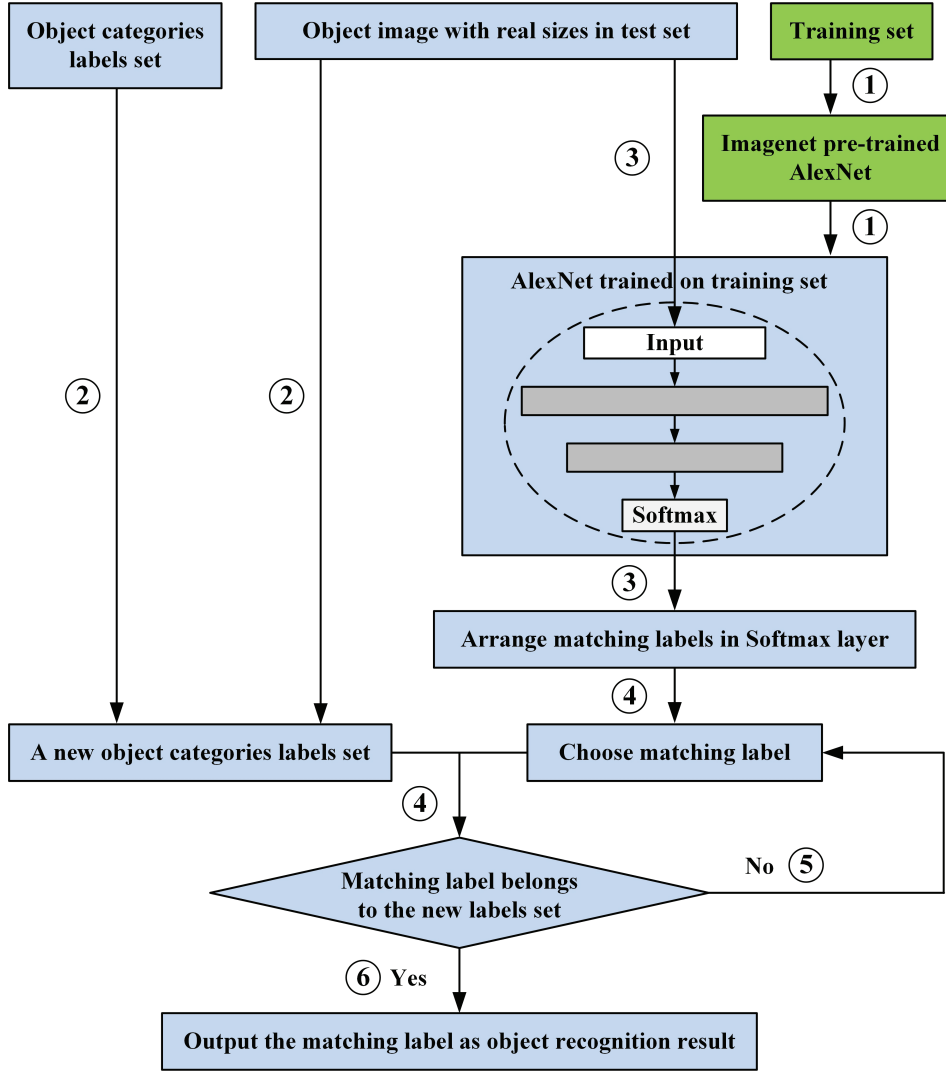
Object categories labels set

Object image with real sizes in test set

Training set

1

Imagenet pre-trained AlexNet

1

3

AlexNet trained on training set

Input

Softmax

2

2

3

Arrange matching labels in Softmax layer

4

A new object categories labels set

Choose matching label

4

No 5

Matching label belongs to the new labels set

6 Yes

Output the matching label as object recognition result